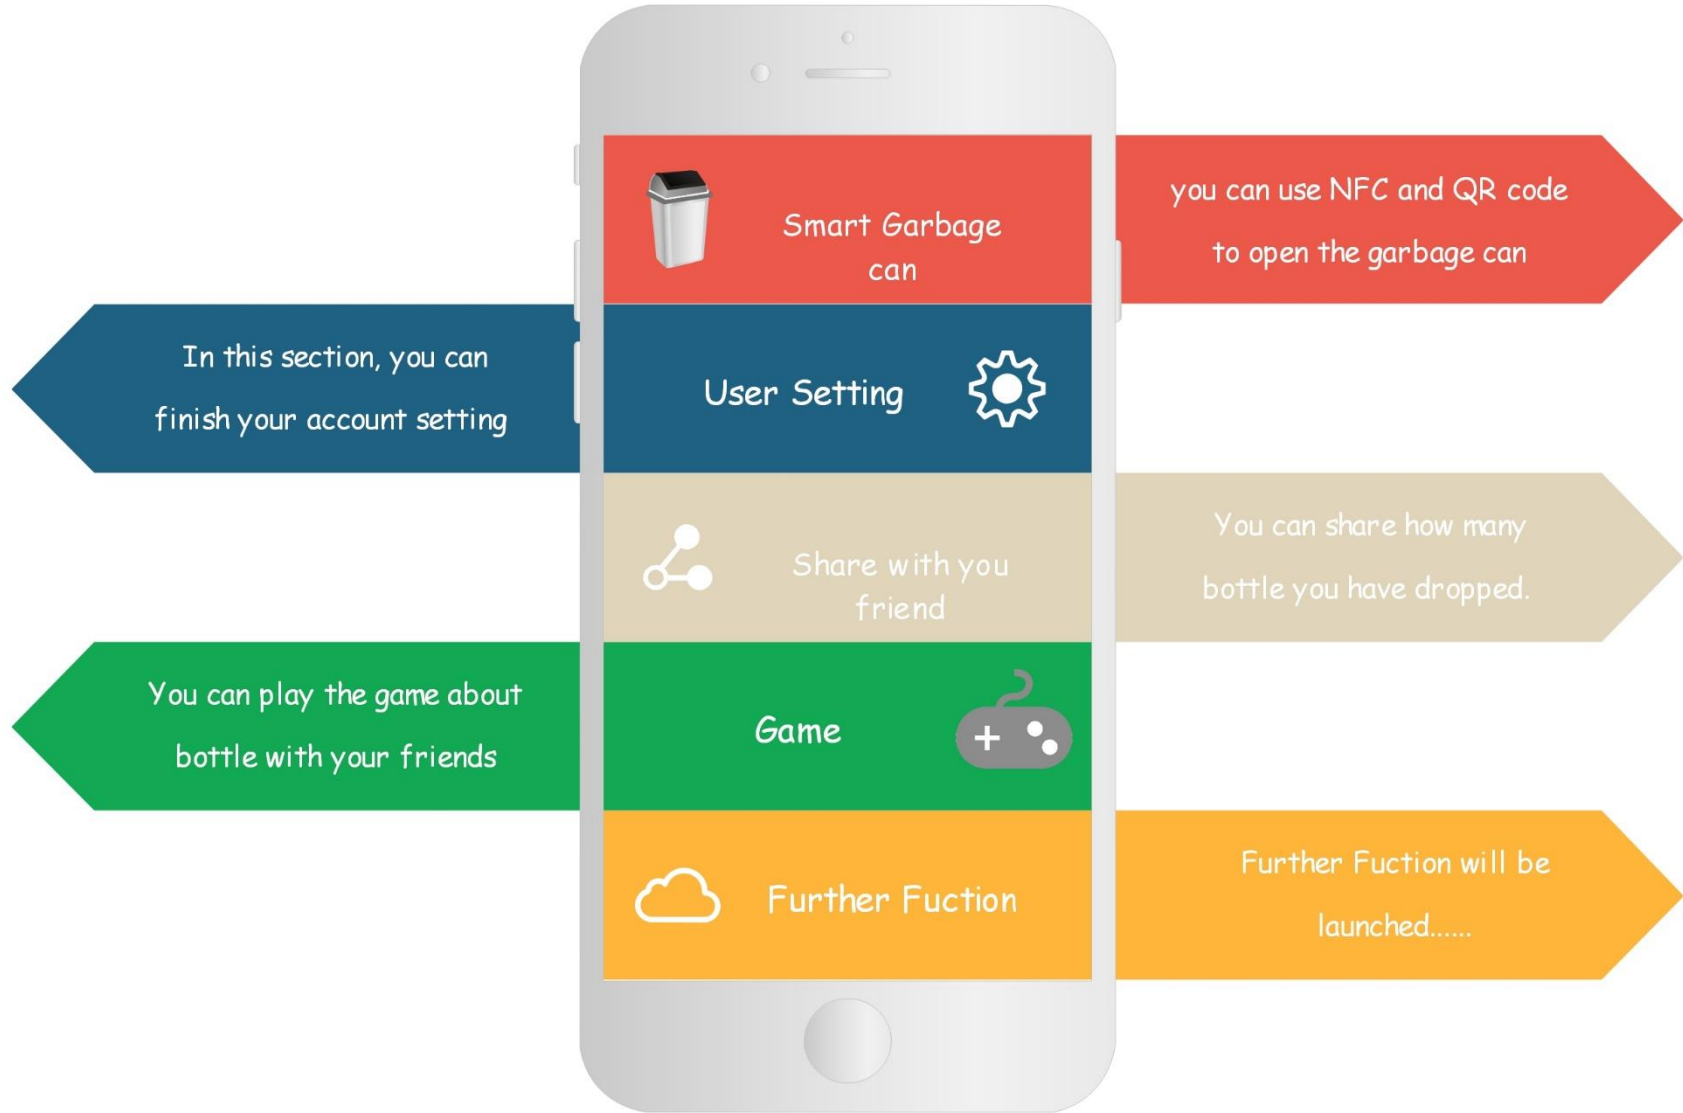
Smart Garbage can

you can use NFC and QR code to open the garbage can

In this section, you can finish your account setting

User Setting

Share with you friend

You can share how many bottle you have dropped.

You can play the game about bottle with your friends

Game

Further Fuction

Further Fuction will be launched......